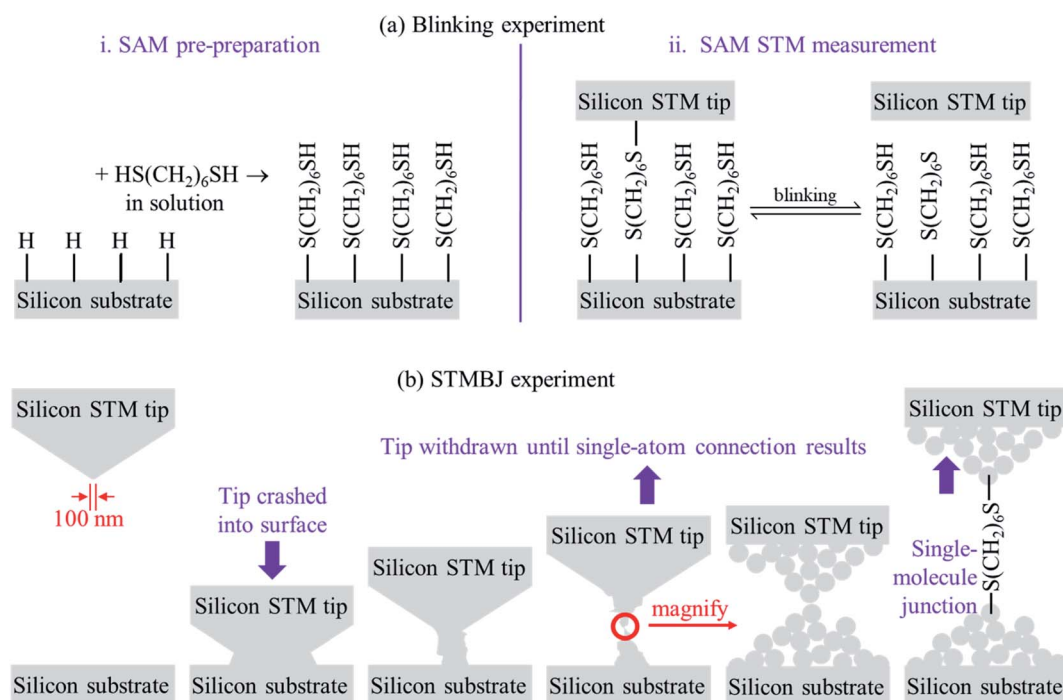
(a) Blinking experiment

i. SAM pre-preparation

+ $HS(CH_2)_6SH$ → in solution

H H H H

Silicon substrate

$S(CH_2)_6SH$ $S(CH_2)_6SH$ $S(CH_2)_6SH$ $S(CH_2)_6SH$

Silicon substrate

ii. SAM STM measurement

Silicon STM tip

$S(CH_2)_6SH$ $S(CH_2)_6S$ $S(CH_2)_6SH$ $S(CH_2)_6SH$

Silicon substrate

blinking

Silicon STM tip

$S(CH_2)_6SH$ $S(CH_2)_6S$ $S(CH_2)_6SH$ $S(CH_2)_6SH$

Silicon substrate

(b) STMBJ experiment

Silicon STM tip

100 nm

Silicon substrate

Tip crashed into surface

Silicon STM tip

Silicon substrate

Silicon STM tip

Silicon substrate

Tip withdrawn until single-atom connection results

Silicon STM tip

magnify

Silicon substrate

Silicon STM tip

Silicon substrate

Silicon STM tip

Single-molecule junction

$S(CH_2)_6S$

Silicon substrate